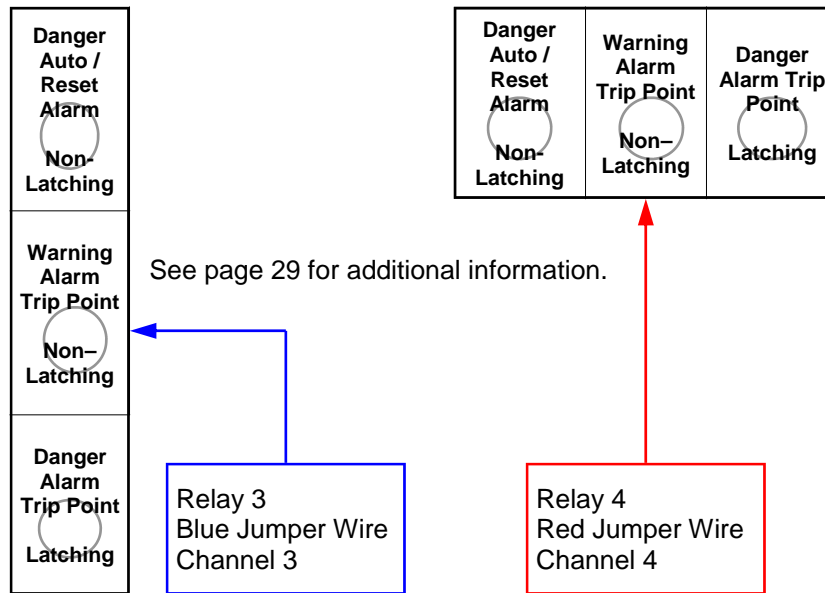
Danger Auto / Reset Alarm

Non-Latching

Warning Alarm Trip Point

Non–Latching

Danger Alarm Trip Point

Latching

Danger Auto / Reset Alarm

Non-Latching

Warning Alarm Trip Point

Non–Latching

Danger Alarm Trip Point

Latching

See page 29 for additional information.

Relay 3
Blue Jumper Wire
Channel 3

Relay 4
Red Jumper Wire
Channel 4